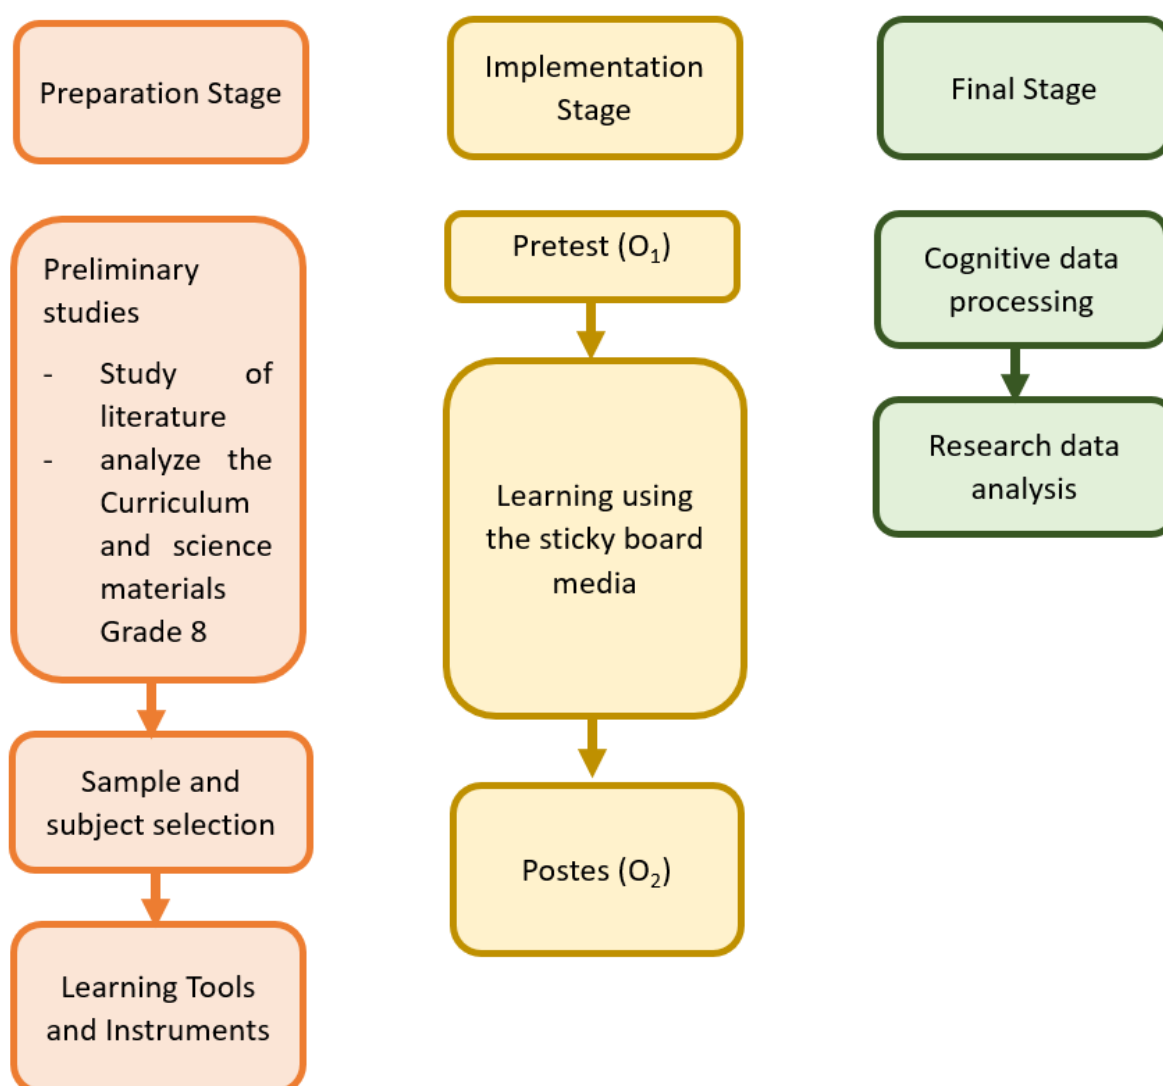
Preparation Stage

Preliminary studies

- Study of literature
- analyze the Curriculum and science materials Grade 8

Sample and subject selection

Learning Tools and Instruments

Implementation Stage

Pretest ($O_1$)

Learning using the sticky board media

Postes ($O_2$)

Final Stage

Cognitive data processing

Research data analysis